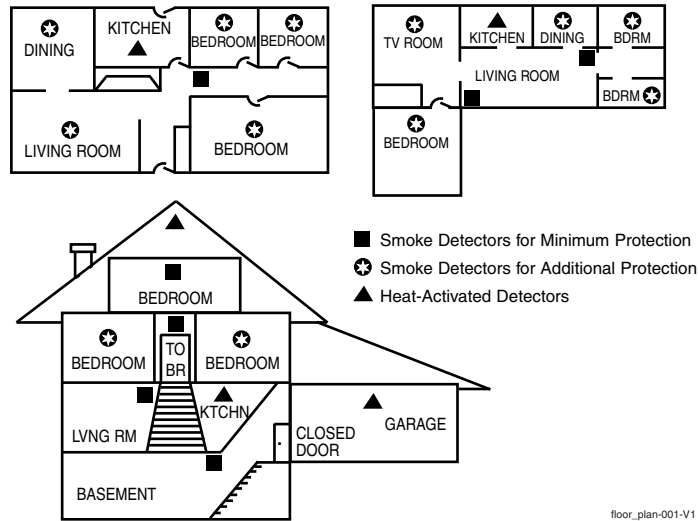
DINING
KITCHEN
BEDROOM
BEDROOM
LIVING ROOM
BEDROOM

TV ROOM
KITCHEN
DINING
BDRM
LIVING ROOM
BDRM
BEDROOM

BEDROOM
BEDROOM
TO BR
BEDROOM
KTCHN
LVNG RM
CLOSED DOOR
GARAGE
BASEMENT

Smoke Detectors for Minimum Protection
Smoke Detectors for Additional Protection
Heat-Activated Detectors

floor_plan-001-V1